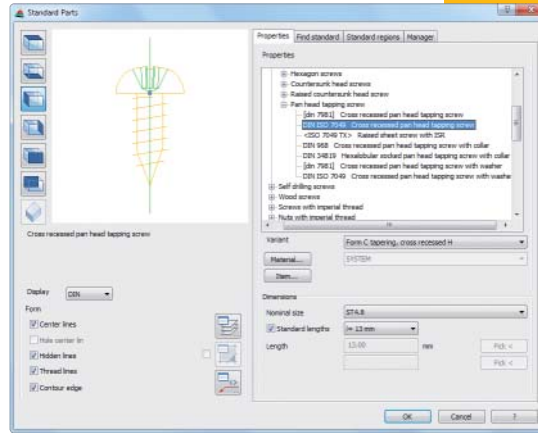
Standard Parts

Properties | Find standard | Standard regions | Manager

Properties

Hexagon screws
Countersunk head screws
Raised countersunk head screw
Pan head tapping screw
[din 7981] Cross recessed pan head tapping screw
DIN ISO 7049 Cross recessed pan head tapping screw
<ISO 7049 TX> Raised sheet screw with ISR
DIN 968 Cross recessed pan head tapping screw with collar
DIN 34819 Hexalobular socket pan head tapping screw with collar
[din 7981] Cross recessed pan head tapping screw with washer
DIN ISO 7049 Cross recessed pan head tapping screw with washer
Self drilling screws
Wood screws
Screws with imperial thread
Nuts with imperial thread

Cross recessed pan head tapping screw

Variant	Form C tapering, cross recessed H
Material...	SYSTEM
Item...

Dimensions
Nominal size	ST4.8
Standard lengths	l= 13 mm
Length	13.00	mm	Pick <
Pick <

Display	DIN
Form
Center lines
Hole center lin
Hidden lines
Thread lines
Contour edge

OK	Cancel	?